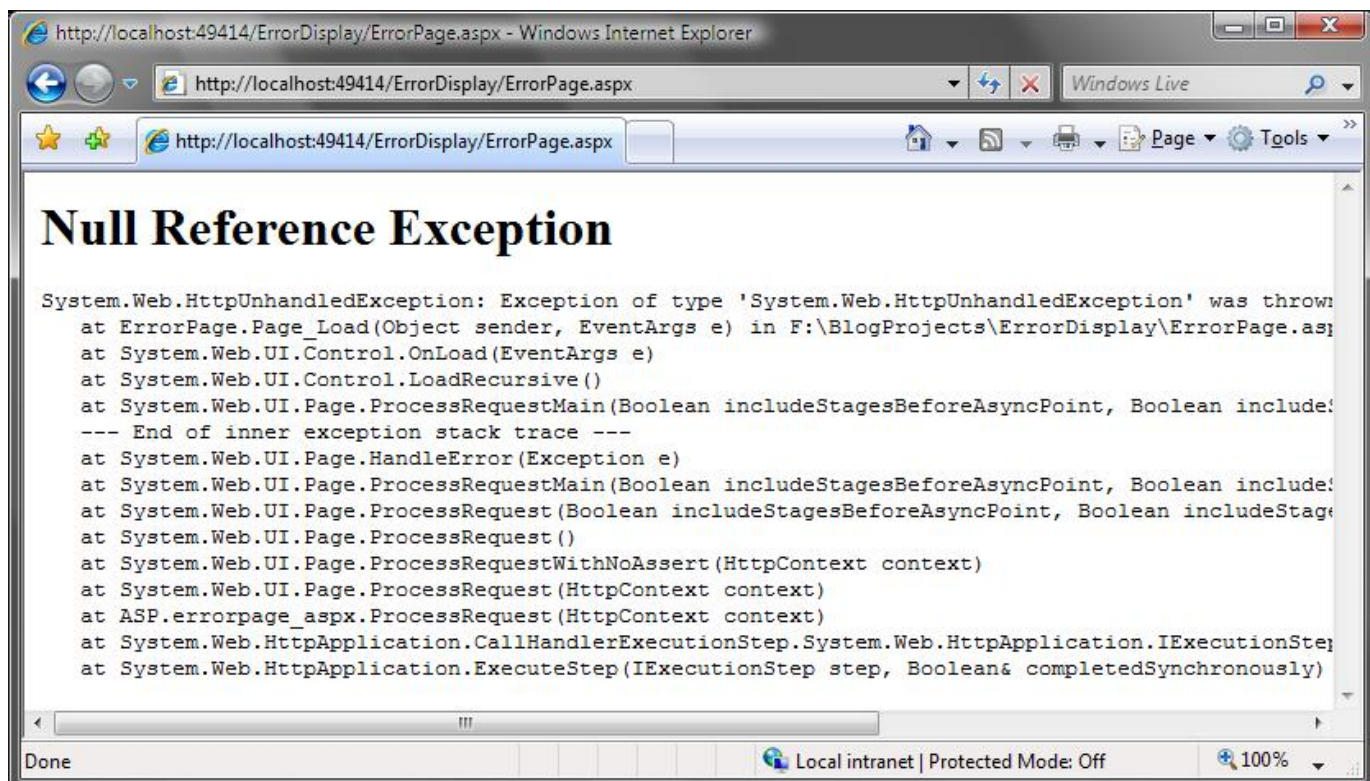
http://localhost:49414/ErrorDisplay/ErrorPage.aspx - Windows Internet Explorer

http://localhost:49414/ErrorDisplay/ErrorPage.aspx

Windows Live

http://localhost:49414/ErrorDisplay/ErrorPage.aspx

Page ▾ Tools ▾

Null Reference Exception

System.Web.HttpUnhandledException: Exception of type 'System.Web.HttpUnhandledException' was thrown
at ErrorPage.Page_Load(Object sender, EventArgs e) in F:\BlogProjects\ErrorDisplay\ErrorPage.asp
at System.Web.UI.Control.OnLoad(EventArgs e)
at System.Web.UI.Control.LoadRecursive()
at System.Web.UI.Page.ProcessRequestMain(Boolean includeStagesBeforeAsyncPoint, Boolean include
--- End of inner exception stack trace ---
at System.Web.UI.Page.HandleError(Exception e)
at System.Web.UI.Page.ProcessRequestMain(Boolean includeStagesBeforeAsyncPoint, Boolean include
at System.Web.UI.Page.ProcessRequest(Boolean includeStagesBeforeAsyncPoint, Boolean includeStage
at System.Web.UI.Page.ProcessRequest()
at System.Web.UI.Page.ProcessRequestWithNoAssert(HttpContext context)
at System.Web.UI.Page.ProcessRequest(HttpContext context)
at ASP.errorpage_aspx.ProcessRequest(HttpContext context)
at System.Web.HttpApplication.CallHandlerExecutionStep.System.Web.HttpApplication.IExecutionStep
at System.Web.HttpApplication.ExecuteStep(IExecutionStep step, Boolean& completedSynchronously)

Done

Local intranet | Protected Mode: Off

100%